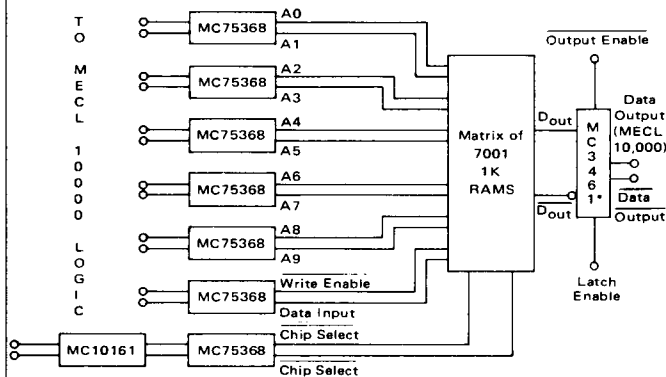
TO MECL 10000 LOGIC

MC75368 A0 A1
MC75368 A2 A3
MC75368 A4 A5
MC75368 A6 A7
MC75368 A8 A9
MC75368 $\overline{\text{Write Enable}}$ Data Input
MC10161 MC75368 $\overline{\text{Chip Select}}$ Chip Select

Matrix of 7001 1K RAMS

$D_{out}$
$\overline{D_{out}}$

$\overline{\text{Output Enable}}$

MC3461*

Data Output (MECL 10,000)

$\overline{\text{Data}}$
$\overline{\text{Output}}$

Latch Enable